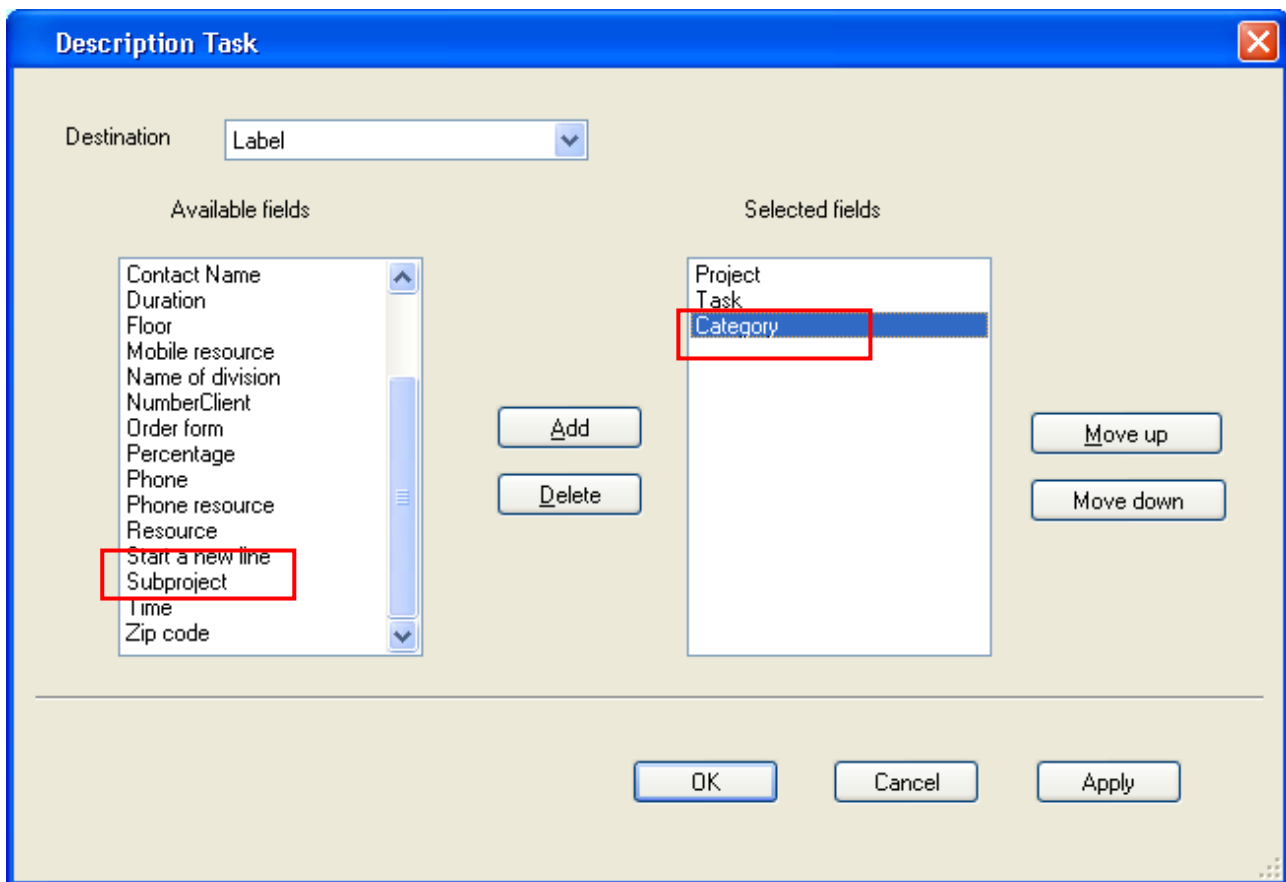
Description Task

Destination Label

Available fields

Contact Name
Duration
Floor
Mobile resource
Name of division
NumberClient
Order form
Percentage
Phone
Phone resource
Resource
Start a new line
Subproject
Time
Zip code

Add

Delete

Selected fields

Project
Task
Category

Move up

Move down

OK

Cancel

Apply